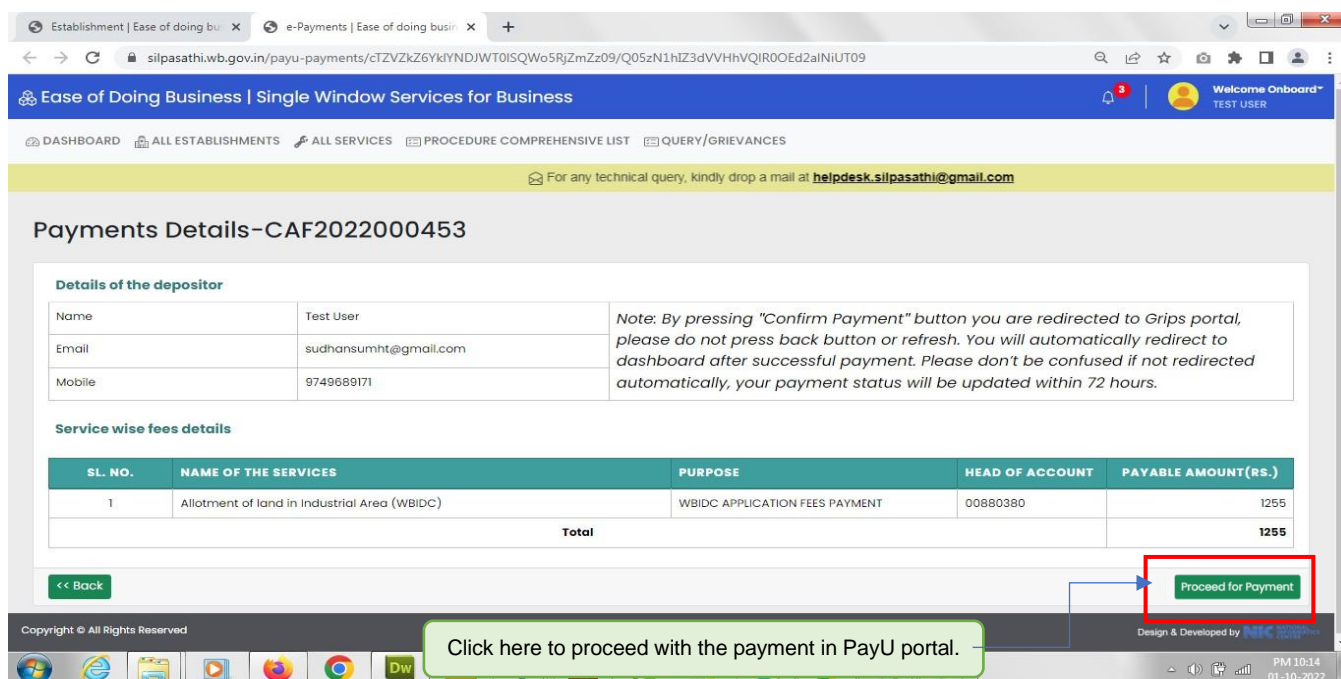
Establishment | Ease of doing bu ×   e-Payments | Ease of doing busin ×   +

silpasathi.wb.gov.in/payu-payments/cTZVZkZ6YklYNDJWT0ISQWo5RjZmZz09/Q05zN1hIZ3dVVHhVQIR0OEd2alNiUT09

Ease of Doing Business | Single Window Services for Business

3

Welcome Onboard
TEST USER

DASHBOARD   ALL ESTABLISHMENTS   ALL SERVICES   PROCEDURE COMPREHENSIVE LIST   QUERY/GRIEVANCES

For any technical query, kindly drop a mail at helpdesk.silpasathi@gmail.com

Payments Details-CAF2022000453

Details of the depositor

| Name | Test User |
|---|---|
| Email | sudhansumht@gmail.com |
| Mobile | 9749689171 |

Note: By pressing "Confirm Payment" button you are redirected to Grips portal, please do not press back button or refresh. You will automatically redirect to dashboard after successful payment. Please don't be confused if not redirected automatically, your payment status will be updated within 72 hours.

Service wise fees details

| SL. NO. | NAME OF THE SERVICES | PURPOSE | HEAD OF ACCOUNT | PAYABLE AMOUNT(RS.) |
|---|---|---|---|---|
| 1 | Allotment of land in Industrial Area (WBIDC) | WBIDC APPLICATION FEES PAYMENT | 00880380 | 1255 |
| Total | | | | 1255 |

<< Back

Proceed for Payment

Copyright © All Rights Reserved

Click here to proceed with the payment in PayU portal.

Design & Developed by NIC

PM 10:14
01-10-2022